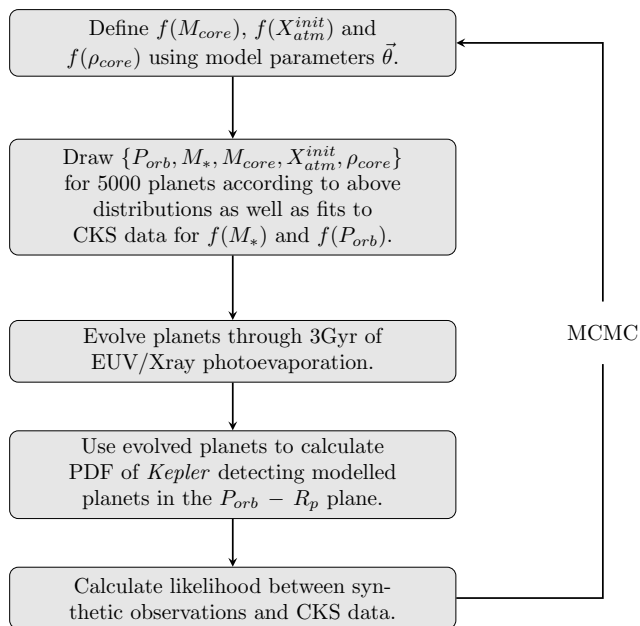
Define $f(M_{core})$, $f(X_{atm}^{init})$ and $f(\rho_{core})$ using model parameters $\vec{\theta}$.

Draw $\{P_{orb}, M_*, M_{core}, X_{atm}^{init}, \rho_{core}\}$ for 5000 planets according to above distributions as well as fits to CKS data for $f(M_*)$ and $f(P_{orb})$.

Evolve planets through 3Gyr of EUV/Xray photoevaporation.

Use evolved planets to calculate PDF of *Kepler* detecting modelled planets in the $P_{orb} - R_p$ plane.

Calculate likelihood between synthetic observations and CKS data.

MCMC